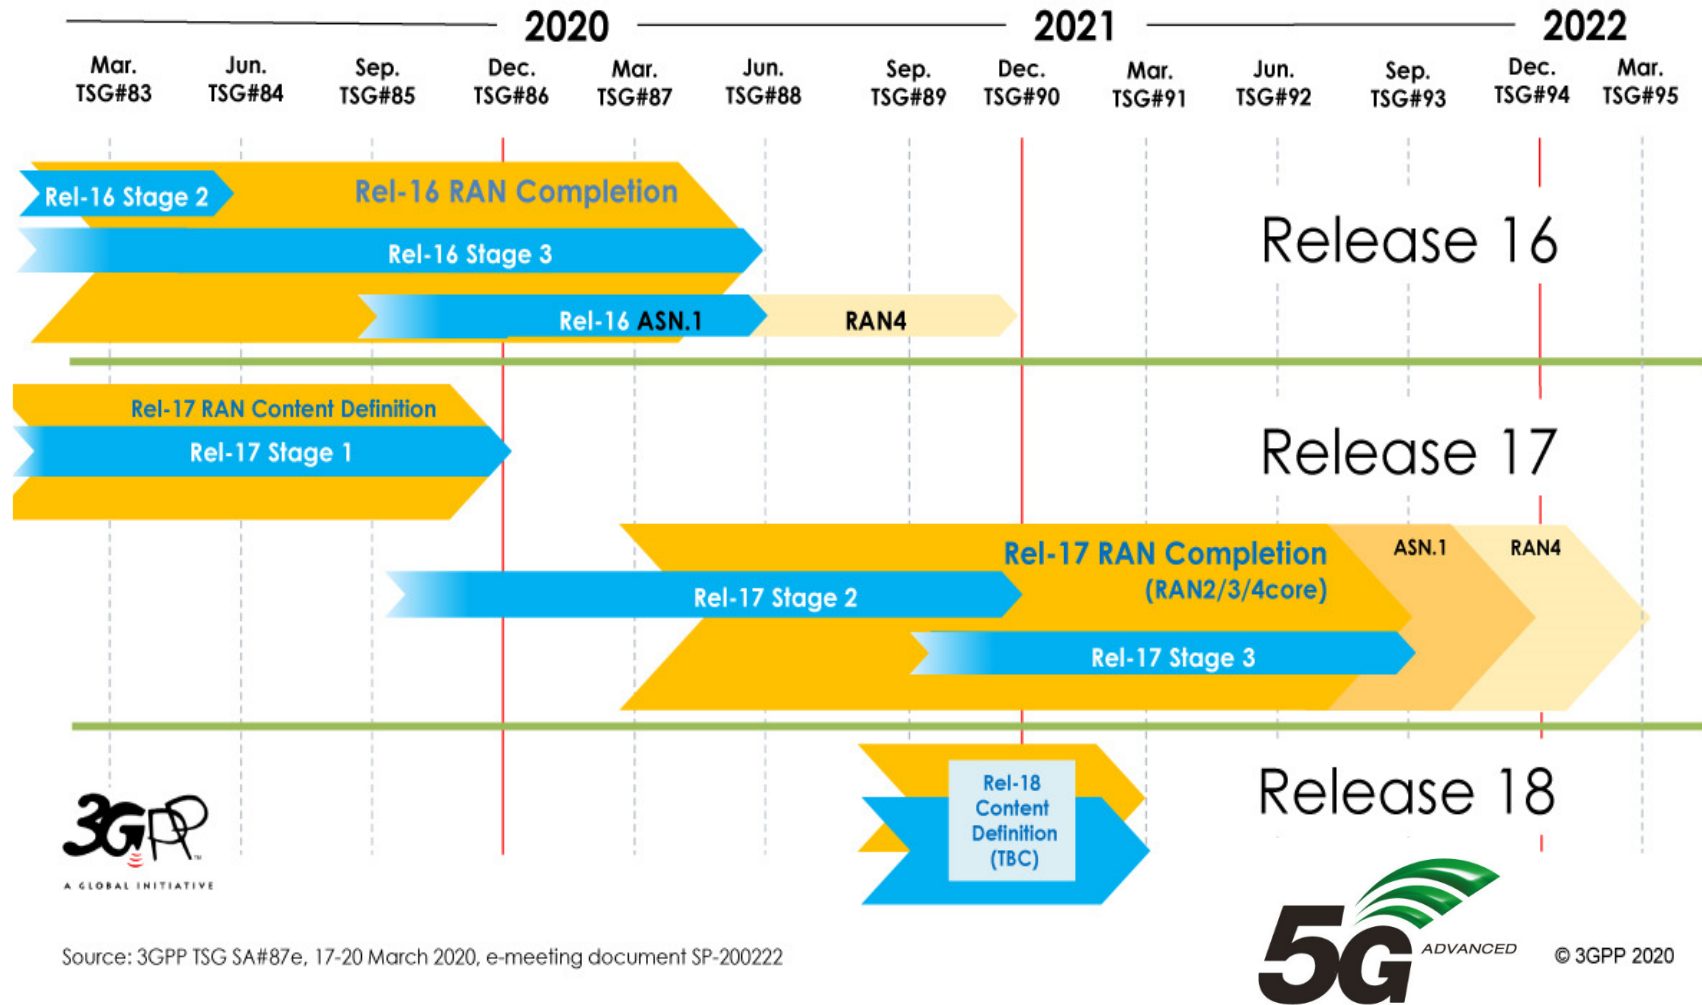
2020 2021 2022

Mar. TSG#83
Jun. TSG#84
Sep. TSG#85
Dec. TSG#86
Mar. TSG#87
Jun. TSG#88
Sep. TSG#89
Dec. TSG#90
Mar. TSG#91
Jun. TSG#92
Sep. TSG#93
Dec. TSG#94
Mar. TSG#95

Rel-16 Stage 2
Rel-16 RAN Completion
Rel-16 Stage 3
Rel-16 ASN.1
RAN4
Release 16

Rel-17 RAN Content Definition
Rel-17 Stage 1
Release 17
Rel-17 RAN Completion (RAN2/3/4core)
ASN.1
RAN4
Rel-17 Stage 2
Rel-17 Stage 3

Rel-18 Content Definition (TBC)
Release 18

3GPP
A GLOBAL INITIATIVE

Source: 3GPP TSG SA#87e, 17-20 March 2020, e-meeting document SP-200222

5G ADVANCED

© 3GPP 2020